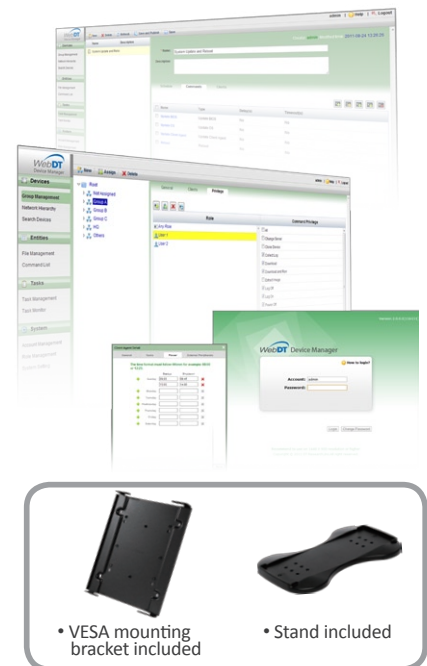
WebDT Device Manager

New Assign Delete

Devices

Group Management

Network Hierarchy

Search Devices

Root

Self Assigned

Group A

Group B

Group C

HQ

Others

Entities

File Management

Command List

Tasks

Task Management

Task Models

System

Role

Any Role

User 1

User 2

Device Privilege

WebDT Device Manager

How to login?

Account: admin

Password:

Login

• VESA mounting bracket included

• Stand included